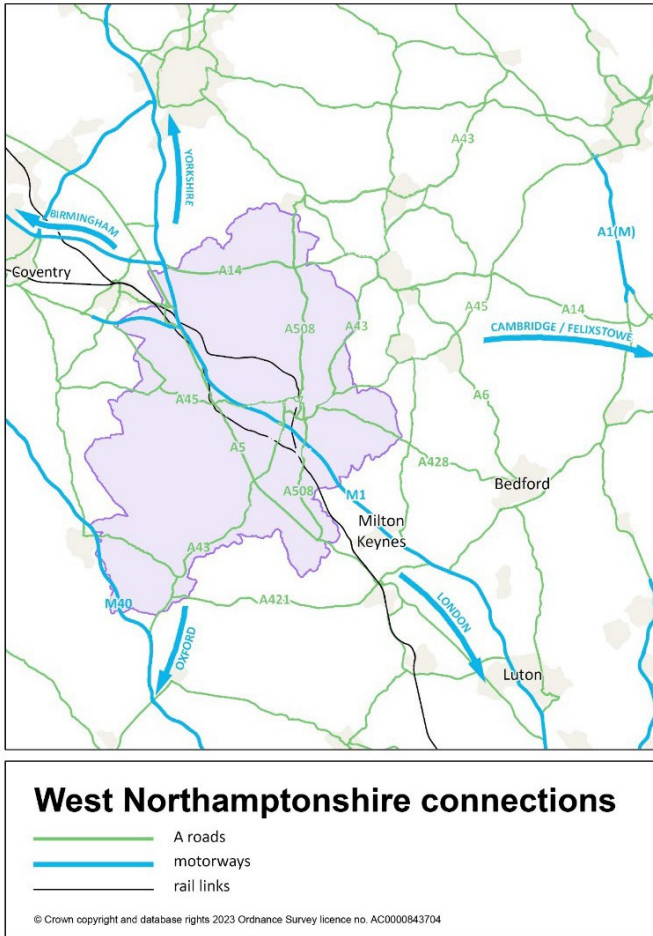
A43
YORKSHIRE
BIRMINGHAM
A1(M)
Coventry
A14
A45
A14
A508
A43
CAMBRIDGE / FELIXSTOWE
A45
A6
A5
A428
A508
M1
Bedford
Milton Keynes
A43
M40
A421
LONDON
OXFORD
Luton

West Northamptonshire connections
A roads
motorways
rail links

© Crown copyright and database rights 2023 Ordnance Survey licence no. AC0000843704